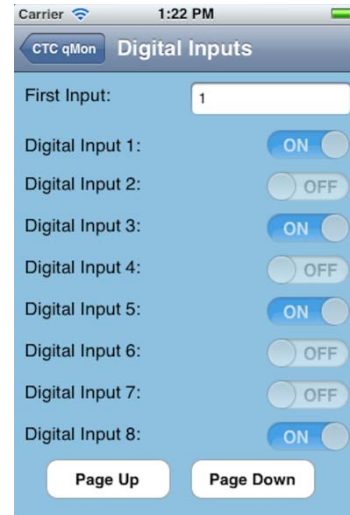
Carrier 1:22 PM

CTC qMon Digital Inputs

First Input: 1

Digital Input 1: ON

Digital Input 2: OFF

Digital Input 3: ON

Digital Input 4: OFF

Digital Input 5: ON

Digital Input 6: OFF

Digital Input 7: OFF

Digital Input 8: ON

Page Up Page Down